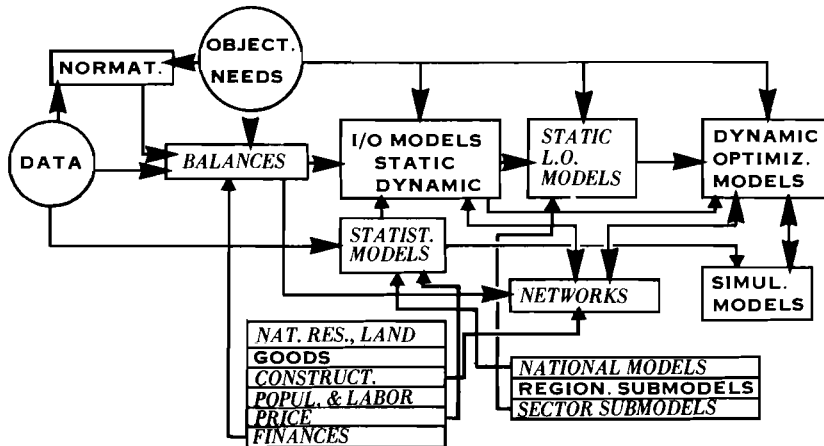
OBJECT. NEEDS

NORMAT.

DATA

BALANCES

I/O MODELS STATIC DYNAMIC

STATIC L.O. MODELS

DYNAMIC OPTIMIZ. MODELS

STATIST. MODELS

NETWORKS

SIMUL. MODELS

NAT. RES., LAND
GOODS
CONSTRUCT.
POPUL. & LABOR
PRICE
FINANCES

NATIONAL MODELS
REGION. SUBMODELS
SECTOR SUBMODELS